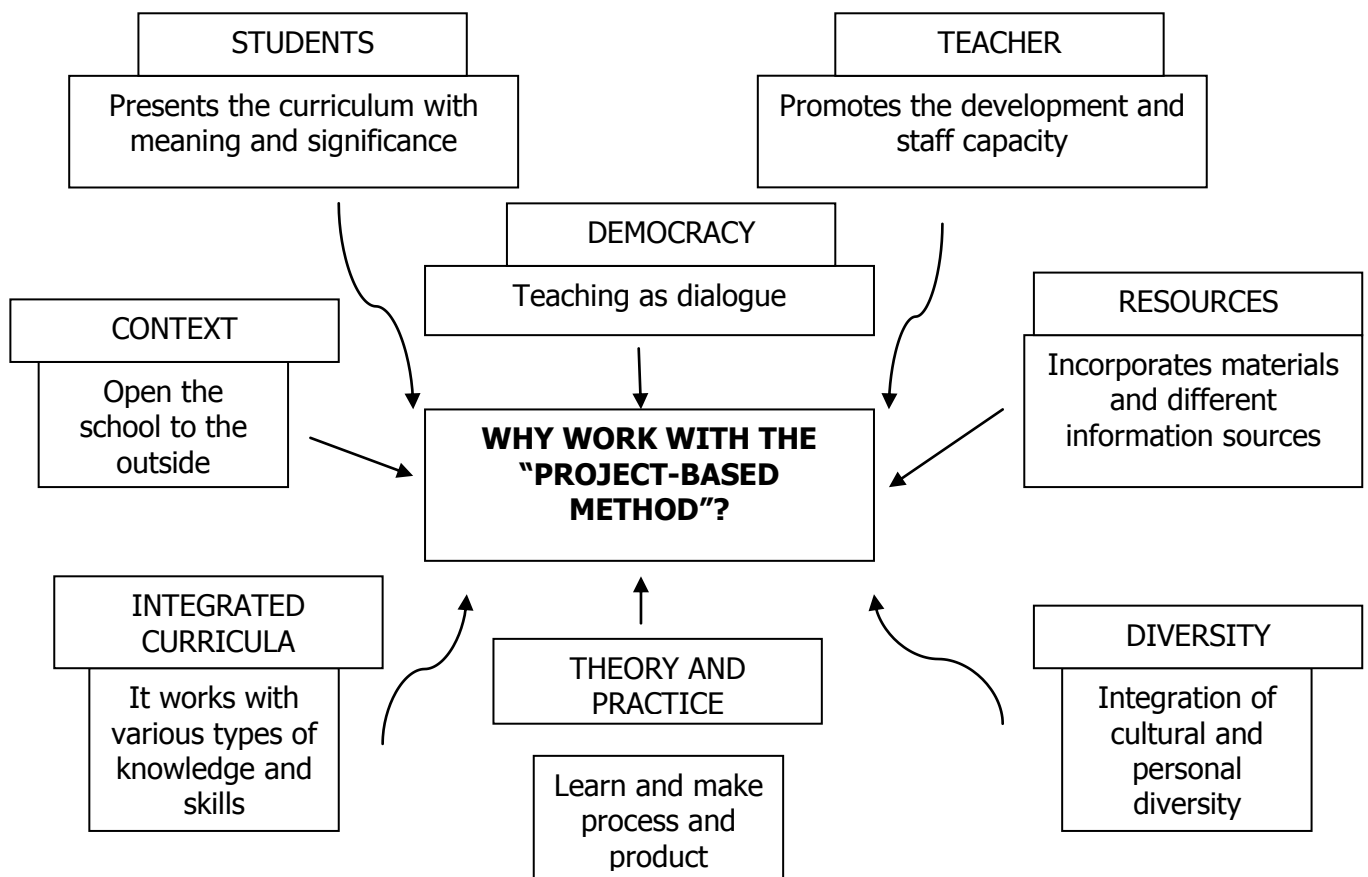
STUDENTS

Presents the curriculum with meaning and significance

TEACHER

Promotes the development and staff capacity

DEMOCRACY

Teaching as dialogue

CONTEXT

Open the school to the outside

RESOURCES

Incorporates materials and different information sources

**WHY WORK WITH THE "PROJECT-BASED METHOD"?**

INTEGRATED CURRICULA

It works with various types of knowledge and skills

THEORY AND PRACTICE

Learn and make process and product

DIVERSITY

Integration of cultural and personal diversity